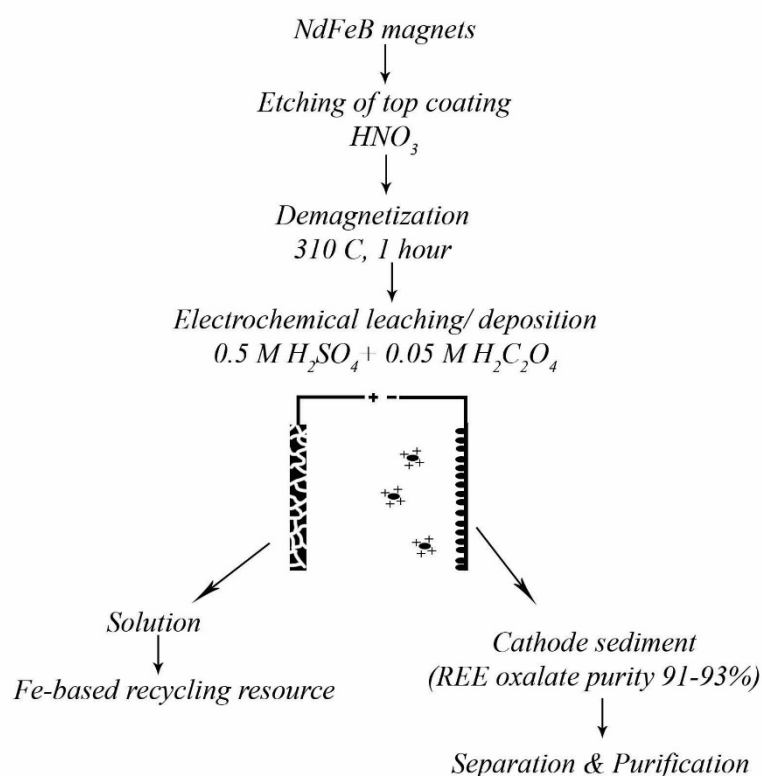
NdFeB magnets

Etching of top coating
$HNO_3$

Demagnetization
310 C, 1 hour

Electrochemical leaching/ deposition
0.5 M $H_2SO_4$+ 0.05 M $H_2C_2O_4$

+ -

Solution

Fe-based recycling resource

Cathode sediment
(REE oxalate purity 91-93%)

Separation & Purification